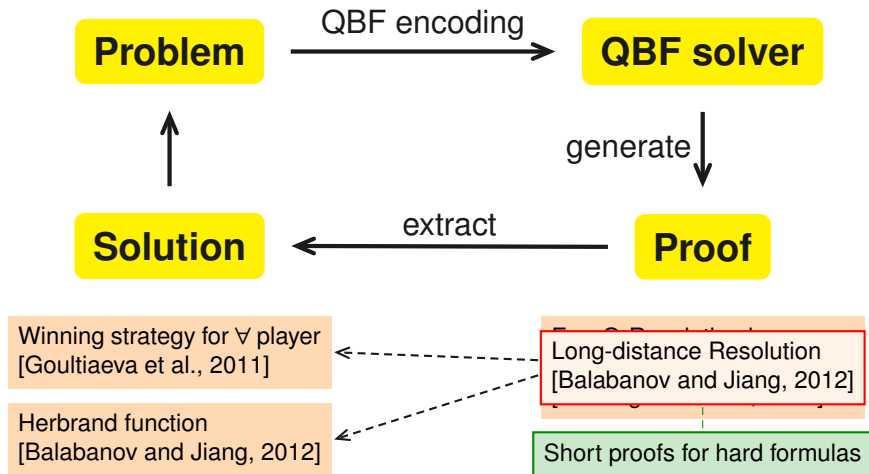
Problem

QBF encoding

QBF solver

generate

Proof

extract

Solution

Winning strategy for ∀ player
[Goultiaeva et al., 2011]

Herbrand function
[Balabanov and Jiang, 2012]

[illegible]

Long-distance Resolution
[Balabanov and Jiang, 2012]

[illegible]

Short proofs for hard formulas